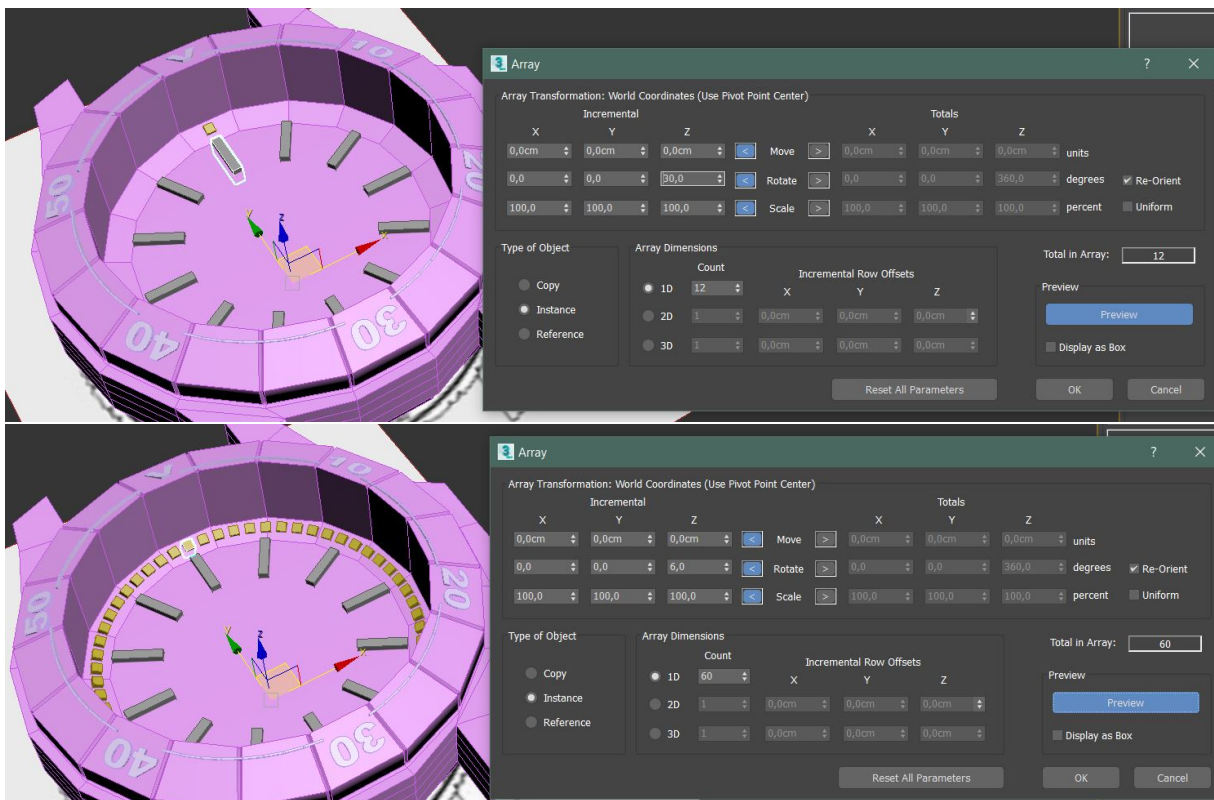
10
50
40
30

Array
?
X

Array Transformation: World Coordinates (Use Pivot Point Center)

| | Incremental | | | | | Totals | | | |
|---|---|---|---|---|---|---|---|---|---|
| X | Y | Z | | | | X | Y | Z | |
| 0,0cm | 0,0cm | 0,0cm | < | Move | > | 0,0cm | 0,0cm | 0,0cm | units |
| 0,0 | 0,0 | 30,0 | < | Rotate | > | 0,0 | 0,0 | 360,0 | degrees |
| 100,0 | 100,0 | 100,0 | < | Scale | > | 100,0 | 100,0 | 100,0 | percent |

Re-Orient
Uniform

Type of Object
Copy
Instance
Reference

Array Dimensions
Count
Incremental Row Offsets
X Y Z
1D 12
2D 1 0,0cm 0,0cm 0,0cm
3D 1 0,0cm 0,0cm 0,0cm

Total in Array: 12

Preview
Preview
Display as Box

Reset All Parameters
OK
Cancel

10
20
50
40
30

Array
?
X

Array Transformation: World Coordinates (Use Pivot Point Center)

| | Incremental | | | | | Totals | | | |
|---|---|---|---|---|---|---|---|---|---|
| X | Y | Z | | | | X | Y | Z | |
| 0,0cm | 0,0cm | 0,0cm | < | Move | > | 0,0cm | 0,0cm | 0,0cm | units |
| 0,0 | 0,0 | 6,0 | < | Rotate | > | 0,0 | 0,0 | 360,0 | degrees |
| 100,0 | 100,0 | 100,0 | < | Scale | > | 100,0 | 100,0 | 100,0 | percent |

Re-Orient
Uniform

Type of Object
Copy
Instance
Reference

Array Dimensions
Count
Incremental Row Offsets
X Y Z
1D 60
2D 1 0,0cm 0,0cm 0,0cm
3D 1 0,0cm 0,0cm 0,0cm

Total in Array: 60

Preview
Preview
Display as Box

Reset All Parameters
OK
Cancel